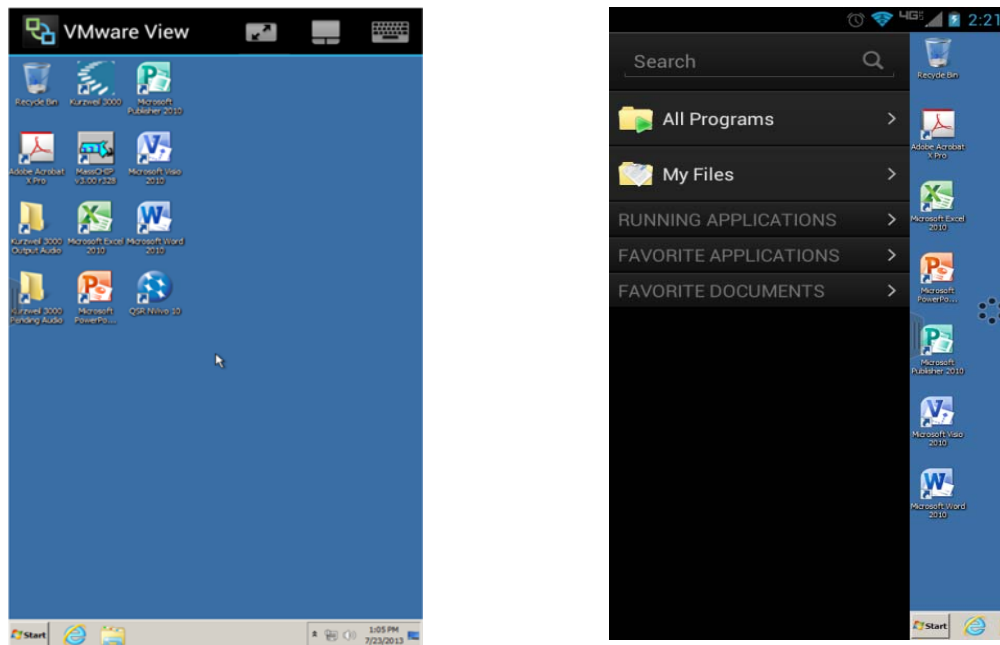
VMware View

Recycle Bin
Kurzweil 3000
Microsoft Publisher 2010
Adobe Acrobat X Pro
MassCHIP v3.00 r328
Microsoft Visio 2010
Kurzweil 3000 Output Audio
Microsoft Excel 2010
Microsoft Word 2010
Kurzweil 3000 Pending Audio
Microsoft PowerPo...
QSR NVivo 10

Start
1:05 PM
7/23/2013

4G 2:21

Search
All Programs
My Files
RUNNING APPLICATIONS
FAVORITE APPLICATIONS
FAVORITE DOCUMENTS

Recycle Bin
Adobe Acrobat X Pro
Microsoft Excel 2010
Microsoft PowerPo...
Microsoft Publisher 2010
Microsoft Visio 2010
Microsoft Word 2010
Start